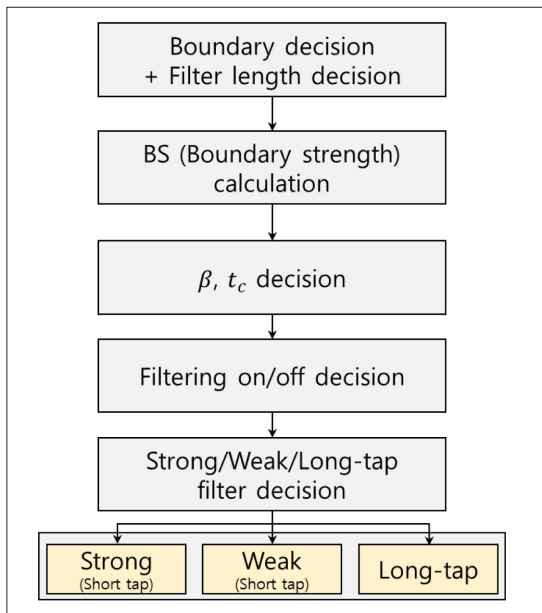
Boundary decision
+ Filter length decision

BS (Boundary strength) calculation

$\beta$, $t_c$ decision

Filtering on/off decision

Strong/Weak/Long-tap filter decision

Strong
(Short tap)

Weak
(Short tap)

Long-tap